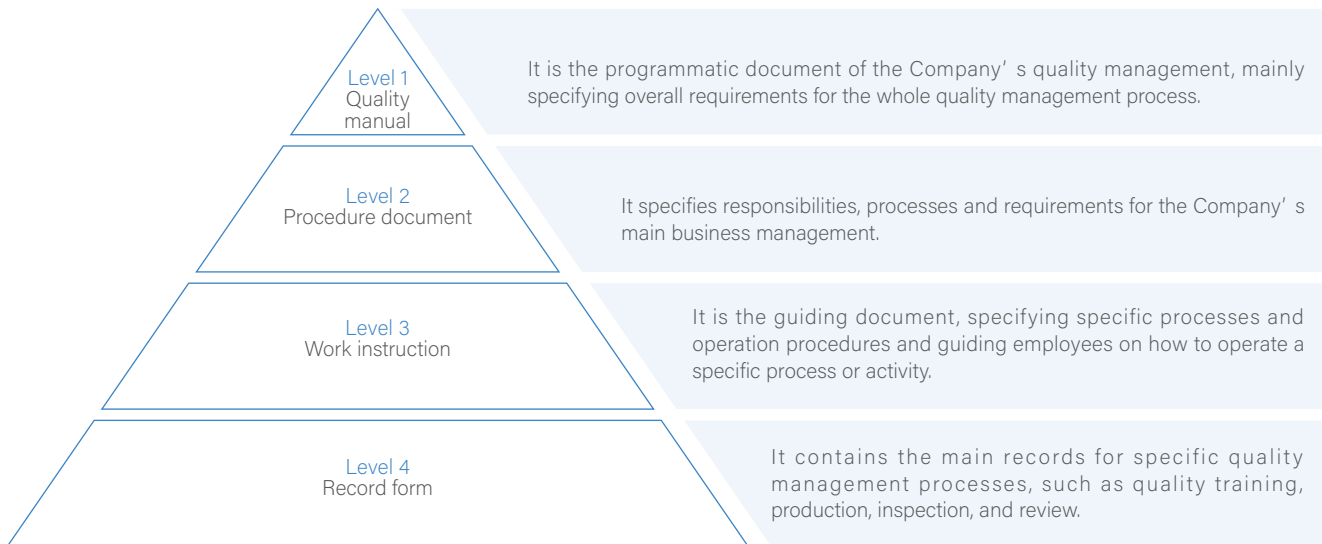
Level 1
Quality manual

It is the programmatic document of the Company’ s quality management, mainly specifying overall requirements for the whole quality management process.

Level 2
Procedure document

It specifies responsibilities, processes and requirements for the Company’ s main business management.

Level 3
Work instruction

It is the guiding document, specifying specific processes and operation procedures and guiding employees on how to operate a specific process or activity.

Level 4
Record form

It contains the main records for specific quality management processes, such as quality training, production, inspection, and review.